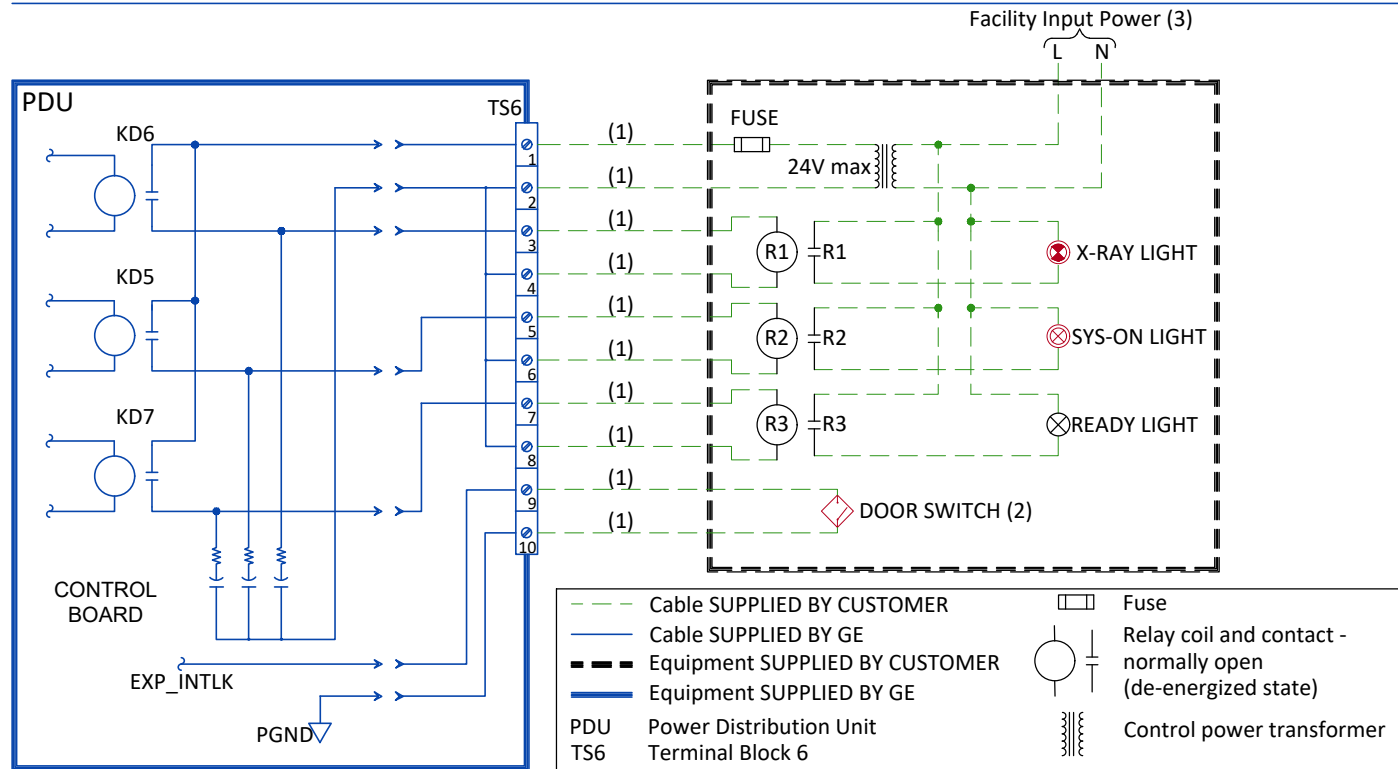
Facility Input Power (3)

L N

PDU

TS6

KD6

KD5

KD7

CONTROL BOARD

EXP_INTLK

PGND

1
2
3
4
5
6
7
8
9
10

(1)
(1)
(1)
(1)
(1)
(1)
(1)
(1)
(1)
(1)

FUSE

24V max

R1 R1

R2 R2

R3 R3

X-RAY LIGHT

SYS-ON LIGHT

READY LIGHT

DOOR SWITCH (2)

Cable SUPPLIED BY CUSTOMER
Cable SUPPLIED BY GE
Equipment SUPPLIED BY CUSTOMER
Equipment SUPPLIED BY GE
PDU Power Distribution Unit
TS6 Terminal Block 6

Fuse
Relay coil and contact - normally open (de-energized state)
Control power transformer